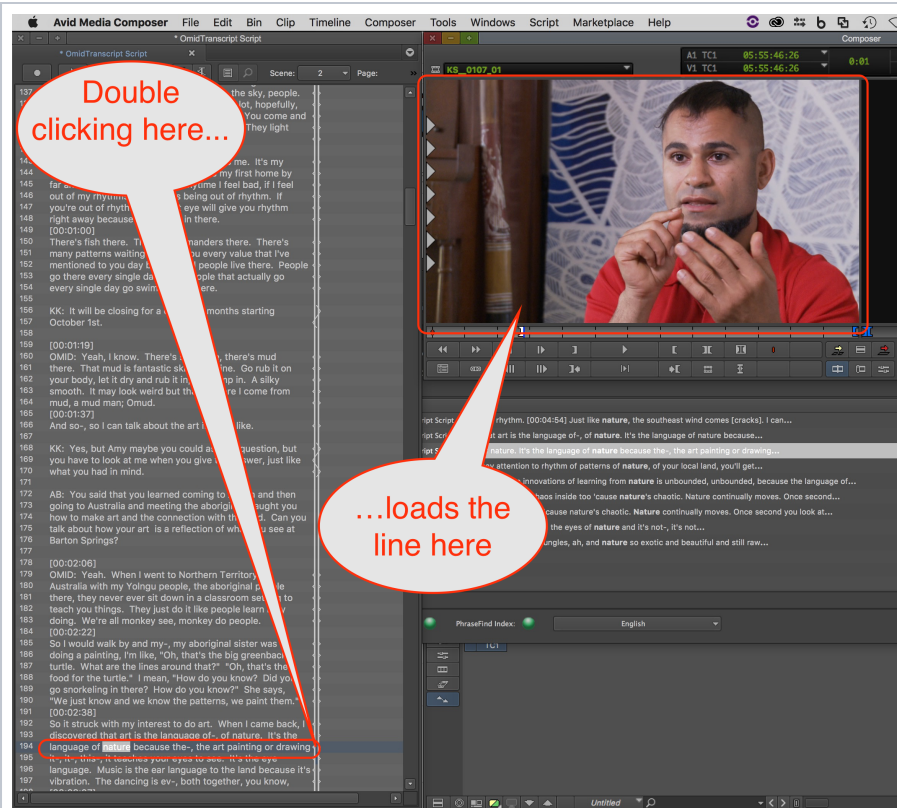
Avid Media Composer File Edit Bin Clip Timeline Composer Tools Windows Script Marketplace Help

* OmidTranscript Script

* OmidTranscript Script

Scene: 2 Page:

Composer

A1 TC1 05:55:46:26
V1 TC1 05:55:46:26
0:01

KS_0107_01

Double clicking here...

…loads the line here

137 the sky, people.
138 lot, hopefully,
139 You come and
140 They light
141
142
143 me. It's my
144 my first home by
145 far a ytime I feel bad, if I feel
146 out of my rhythm is being out of rhythm. If
147 you're out of rhyth eye will give you rhythm
148 right away because in there.
149 [00:01:00]
150 There's fish there. T manders there. There's
151 many patterns waiting you every value that I've
152 mentioned to you day people live there. People
153 go there every single da ople that actually go
154 every single day go swim ere.
155
156 KK: It will be closing for a months starting
157 October 1st.
158
159 [00:01:19]
160 OMID: Yeah, I know. There's there's mud
161 there. That mud is fantastic sk ne. Go rub it on
162 your body, let it dry and rub it in mp in. A silky
163 smooth. It may look weird but th re I come from
164 mud, a mud man; Omud.
165 [00:01:37]
166 And so-, so I can talk about the art like.
167
168 KK: Yes, but Amy maybe you could a question, but
169 you have to look at me when you give wer, just like
170 what you had in mind.
171
172 AB: You said that you learned coming to and then
173 going to Australia and meeting the aborigi aught you
174 how to make art and the connection with th d. Can you
175 talk about how your art is a reflection of wh u see at
176 Barton Springs?
177
178 [00:02:06]
179 OMID: Yeah. When I went to Northern Territory
180 Australia with my Yolngu people, the aboriginal people
181 there, they never ever sit down in a classroom se to
182 teach you things. They just do it like people learn
183 doing. We're all monkey see, monkey do people.
184 [00:02:22]
185 So I would walk by and my-, my aboriginal sister was
186 doing a painting, I'm like, "Oh, that's the big greenbac
187 turtle. What are the lines around that?" "Oh, that's the
188 food for the turtle." I mean, "How do you know? Did yo
189 go snorkeling in there? How do you know?" She says,
190 "We just know and we know the patterns, we paint them."
191 [00:02:38]
192 So it struck with my interest to do art. When I came back, I
193 discovered that art is the language of-, of nature. It's the
194 language of nature because the-, the art painting or drawing
195 is-, it-, this-, it teaches your eyes to see. It's the eye
196 language. Music is the ear language to the land because it's
197 vibration. The dancing is ev-, both together, you know,

ipt Script rhythm. [00:04:54] Just like nature, the southeast wind comes [cracks]. I can...
ipt Scri t art is the language of-, of nature. It's the language of nature because...
ipt S nature. It's the language of nature because the-, the art painting or drawing...
y attention to rhythm of patterns of nature, of your local land, you'll get...
innovations of learning from nature is unbounded, unbounded, because the language of...
haos inside too 'cause nature's chaotic. Nature continually moves. Once second...
cause nature's chaotic. Nature continually moves. Once second you look at...
the eyes of nature and it's not-, it's not...
ungles, ah, and nature so exotic and beautiful and still raw...

PhraseFind Index: English

TC1

Untitled